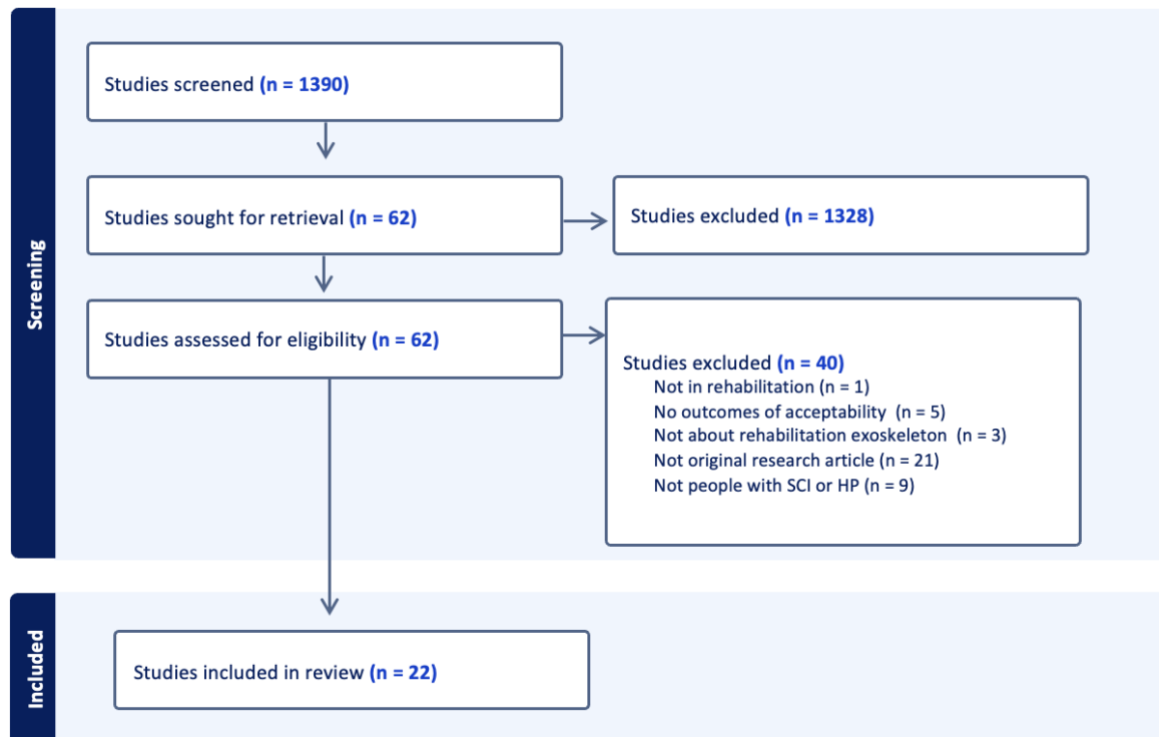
Screening

Studies screened (n = 1390)

Studies sought for retrieval (n = 62)

Studies excluded (n = 1328)

Studies assessed for eligibility (n = 62)

Studies excluded (n = 40)
Not in rehabilitation (n = 1)
No outcomes of acceptability (n = 5)
Not about rehabilitation exoskeleton (n = 3)
Not original research article (n = 21)
Not people with SCI or HP (n = 9)

Included

Studies included in review (n = 22)